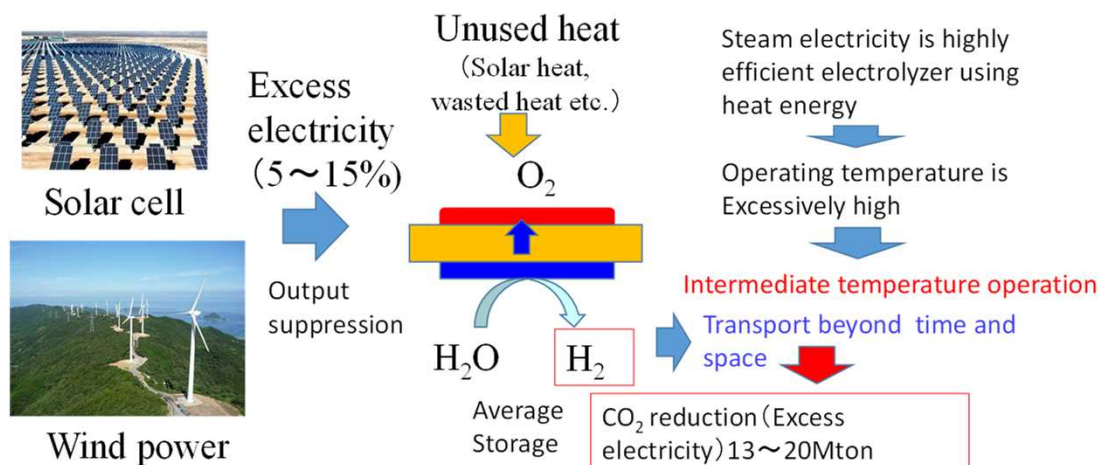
Solar cell

Wind power

Excess electricity（5～15%）

Output suppression

Unused heat（Solar heat, wasted heat etc.）

$O_2$

$H_2O$

$H_2$

Average Storage

Steam electricity is highly efficient electrolyzer using heat energy

Operating temperature is Excessively high

Intermediate temperature operation

Transport beyond time and space

$CO_2$ reduction（Excess electricity）13～20Mton